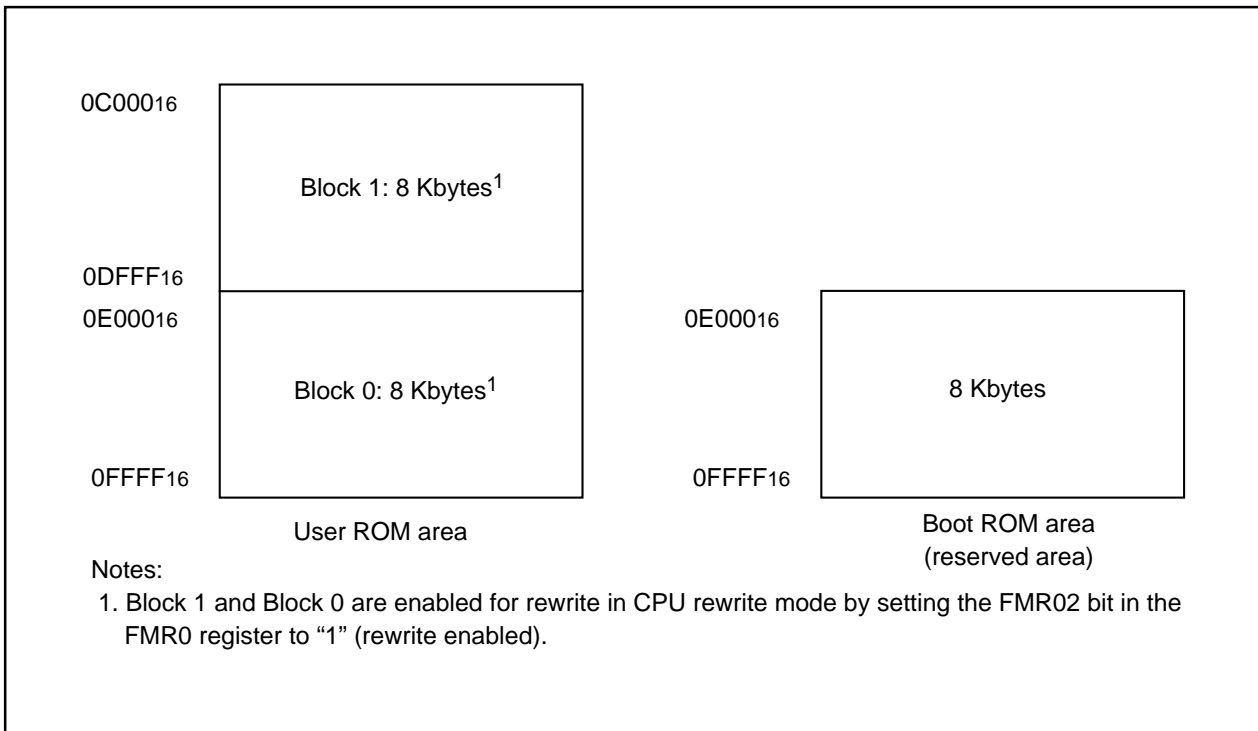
$0C000_{16}$

Block 1: 8 Kbytes$^1$

$0DFFF_{16}$

$0E000_{16}$

Block 0: 8 Kbytes$^1$

$0FFFF_{16}$

User ROM area

$0E000_{16}$

8 Kbytes

$0FFFF_{16}$

Boot ROM area
(reserved area)

Notes:

1. Block 1 and Block 0 are enabled for rewrite in CPU rewrite mode by setting the FMR02 bit in the FMR0 register to “1” (rewrite enabled).